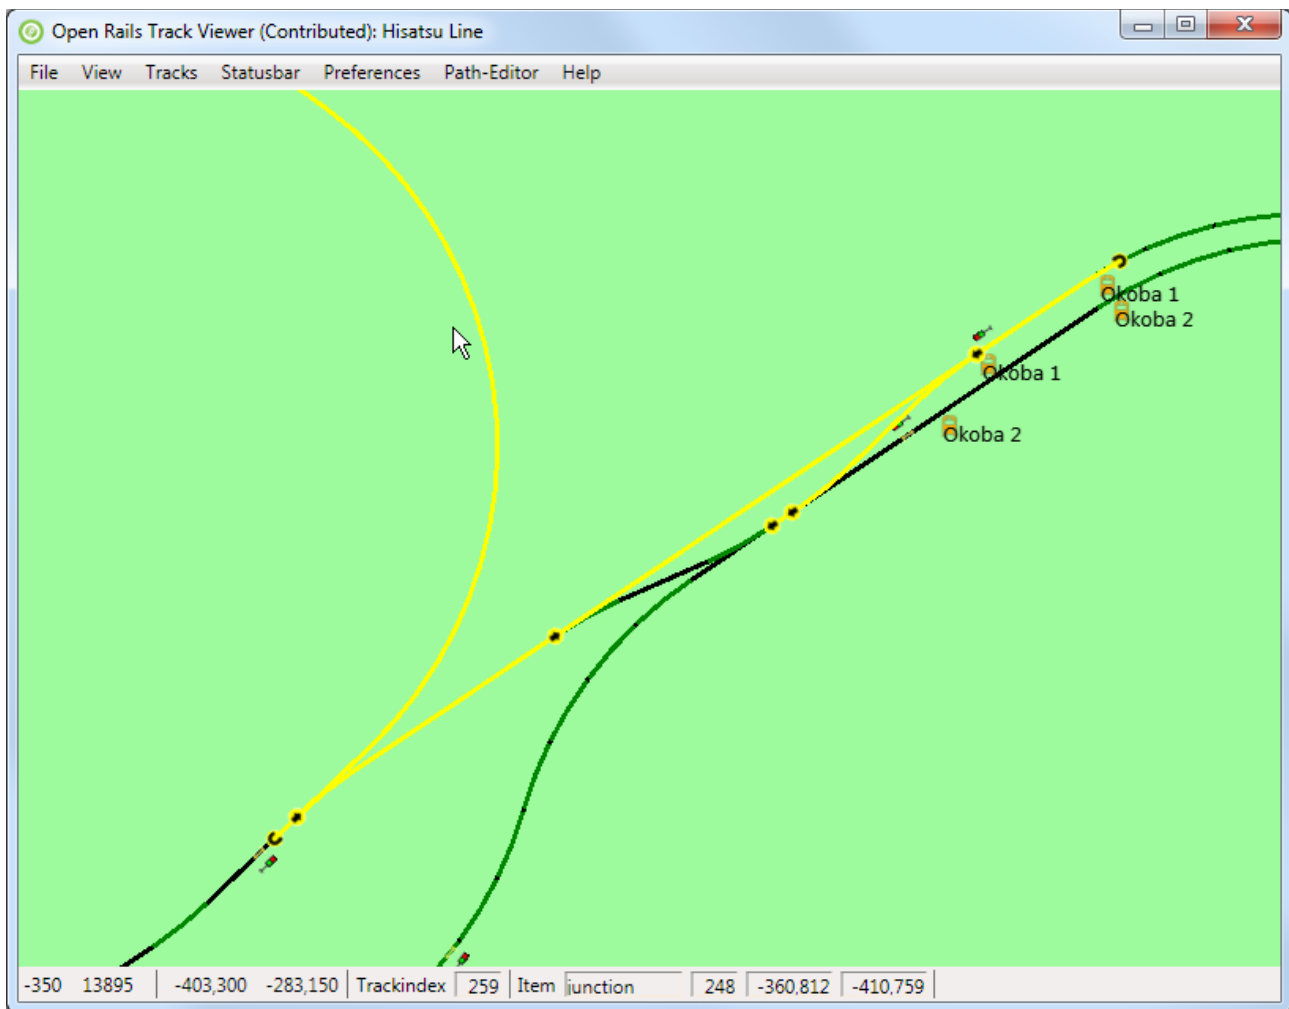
Open Rails Track Viewer (Contributed): Hisatsu Line

File View Tracks Statusbar Preferences Path-Editor Help

Okoba 1
Okoba 2
Okoba 1
Okoba 2

-350 13895 -403,300 -283,150 Trackindex 259 Item junction 248 -360,812 -410,759